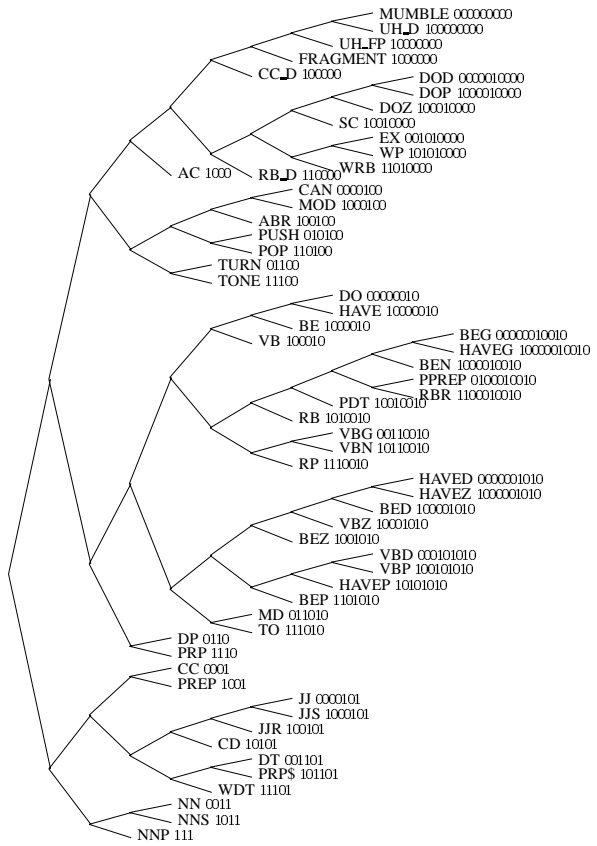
MUMBLE 000000000
UH_D 100000000
UH_FP 10000000
FRAGMENT 1000000
CC_D 100000
DOD 0000010000
DOP 1000010000
DOZ 100010000
SC 10010000
EX 001010000
WP 101010000
WRB 11010000
AC 1000
RB_D 110000
CAN 0000100
MOD 1000100
ABR 100100
PUSH 010100
POP 110100
TURN 01100
TONE 11100
DO 00000010
HAVE 10000010
BE 1000010
VB 100010
BEG 00000010010
HAVEG 10000010010
BEN 1000010010
PPREP 0100010010
RBR 1100010010
PDT 10010010
RB 1010010
VBG 00110010
VBN 10110010
RP 1110010
HAVED 0000001010
HAVEZ 1000001010
BED 100001010
VBZ 10001010
BEZ 1001010
VBD 000101010
VBP 100101010
HAVEP 10101010
BEP 1101010
MD 011010
TO 111010
DP 0110
PRP 1110
CC 0001
PREP 1001
JJ 0000101
JJS 1000101
JJR 100101
CD 10101
DT 001101
PRP$ 101101
WDT 11101
NN 0011
NNS 1011
NNP 111